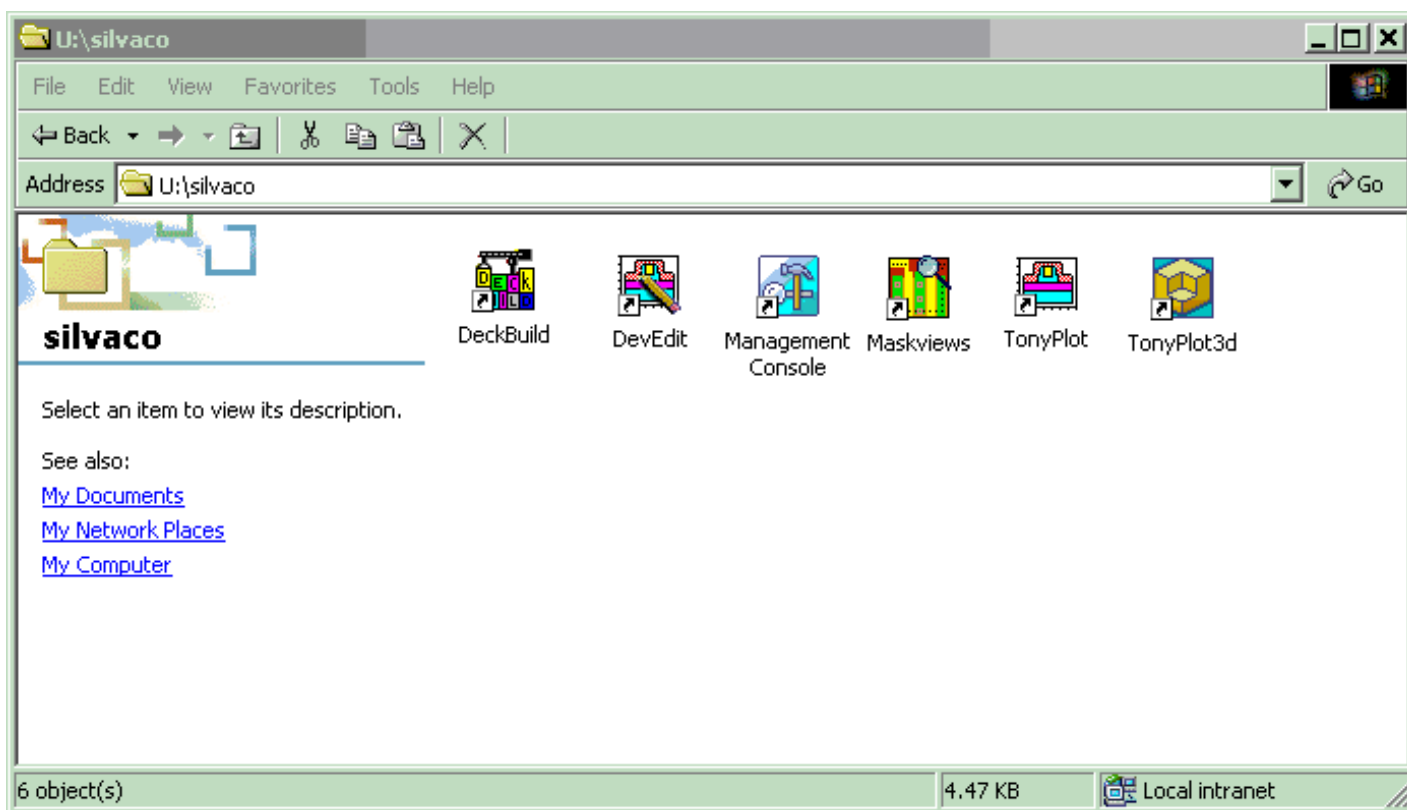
U:\silvaco

File Edit View Favorites Tools Help

Back

Address U:\silvaco

Go

silvaco

Select an item to view its description.

See also:
My Documents
My Network Places
My Computer

DeckBuild
DevEdit
Management Console
Maskviews
TonyPlot
TonyPlot3d

6 object(s)
4.47 KB
Local intranet